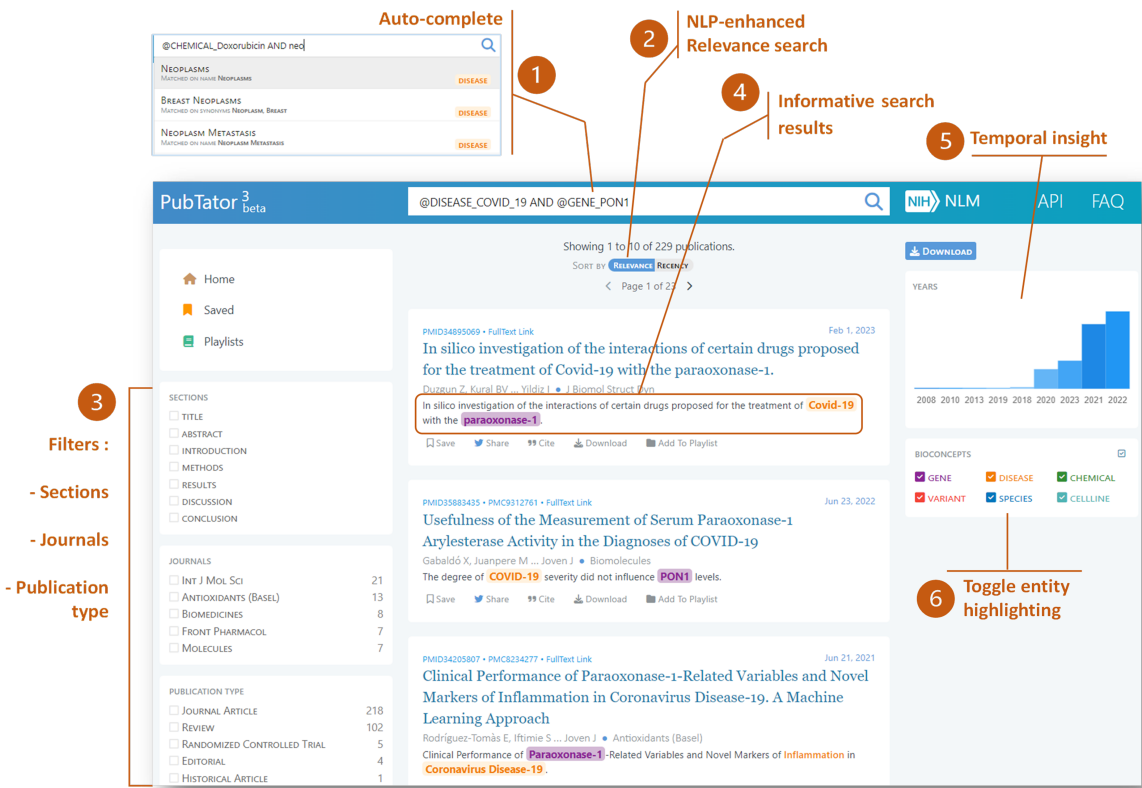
Auto-complete

@CHEMICAL_Doxorubicin AND neo

Neoplasms
Matched on name Neoplasms
DISEASE

Breast Neoplasms
Matched on synonyms Neoplasm, Breast
DISEASE

Neoplasm Metastasis
Matched on name Neoplasm Metastasis
DISEASE

1

2 NLP-enhanced Relevance search

4 Informative search results

5 Temporal insight

PubTator 3 beta

@DISEASE_COVID_19 AND @GENE_PON1

NIH NLM API FAQ

Home
Saved
Playlists

3

Filters :

- Sections

- Journals

- Publication type

SECTIONS
TITLE
ABSTRACT
INTRODUCTION
METHODS
RESULTS
DISCUSSION
CONCLUSION

JOURNALS
| | |
|---|---|
| Int J Mol Sci | 21 |
| Antioxidants (Basel) | 13 |
| Biomedicines | 8 |
| Front Pharmacol | 7 |
| Molecules | 7 |

PUBLICATION TYPE
| | |
|---|---|
| Journal Article | 218 |
| Review | 102 |
| Randomized Controlled Trial | 5 |
| Editorial | 4 |
| Historical Article | 1 |

Showing 1 to 10 of 229 publications.
Sort by Relevance Recency
Page 1 of 23

PMID34895069 • FullText Link Feb 1, 2023
In silico investigation of the interactions of certain drugs proposed for the treatment of Covid-19 with the paraoxonase-1.
Duzgun Z, Kural BV ... Yildiz I • J Biomol Struct Dyn
In silico investigation of the interactions of certain drugs proposed for the treatment of Covid-19 with the paraoxonase-1.
Save Share Cite Download Add To Playlist

PMID35883435 • PMC9312761 • FullText Link Jun 23, 2022
Usefulness of the Measurement of Serum Paraoxonase-1 Arylesterase Activity in the Diagnoses of COVID-19
Gabaldó X, Juanpere M ... Joven J • Biomolecules
The degree of COVID-19 severity did not influence PON1 levels.
Save Share Cite Download Add To Playlist

PMID34205807 • PMC8234277 • FullText Link Jun 21, 2021
Clinical Performance of Paraoxonase-1-Related Variables and Novel Markers of Inflammation in Coronavirus Disease-19. A Machine Learning Approach
Rodríguez-Tomàs E, Iftimie S ... Joven J • Antioxidants (Basel)
Clinical Performance of Paraoxonase-1-Related Variables and Novel Markers of Inflammation in Coronavirus Disease-19.

Download

YEARS
2008 2010 2013 2019 2018 2020 2023 2021 2022

BIOCONCEPTS
GENE DISEASE CHEMICAL
VARIANT SPECIES CELLLINE

6 Toggle entity highlighting